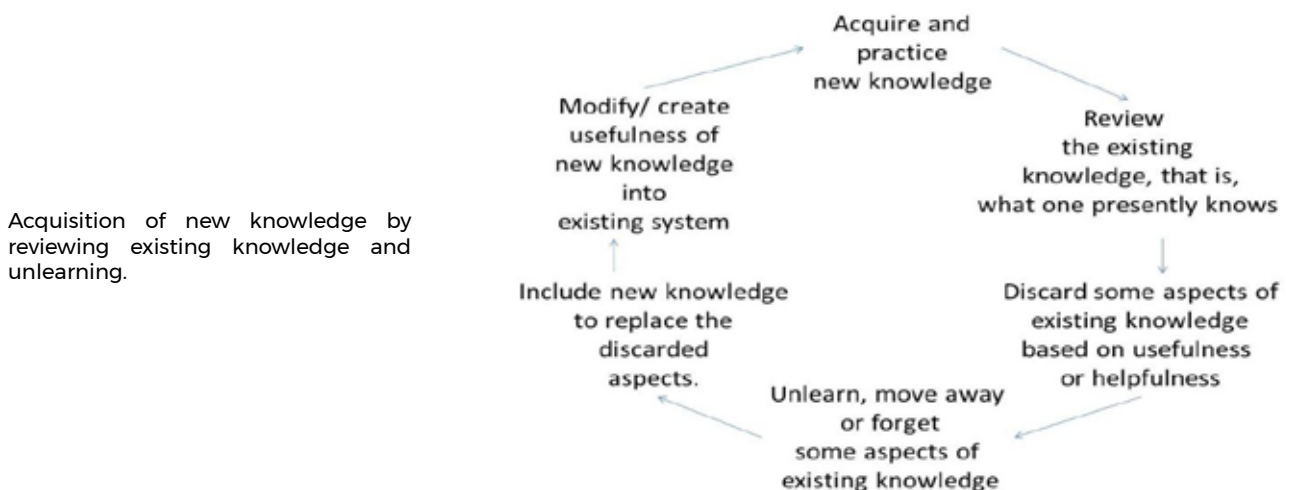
Acquisition of new knowledge by reviewing existing knowledge and unlearning.

Acquire and practice new knowledge

Review the existing knowledge, that is, what one presently knows

Discard some aspects of existing knowledge based on usefulness or helpfulness

Unlearn, move away or forget some aspects of existing knowledge

Include new knowledge to replace the discarded aspects.

Modify/ create usefulness of new knowledge into existing system